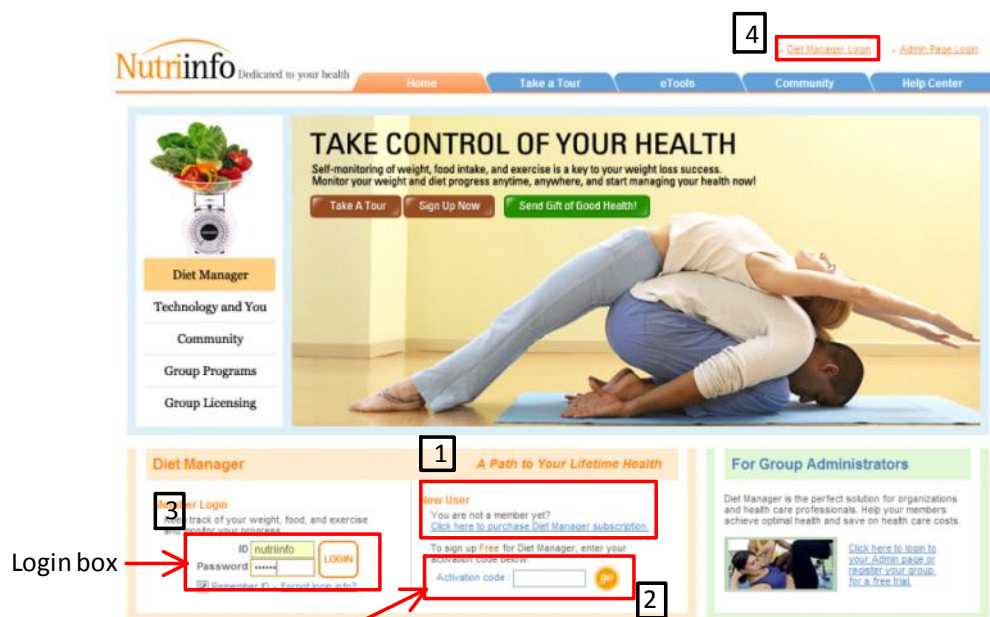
4

Diet Manager Login

Admin Page Login

Nutriinfo Dedicated to your health

Home

Take a Tour

eTools

Community

Help Center

TAKE CONTROL OF YOUR HEALTH

Self-monitoring of weight, food intake, and exercise is a key to your weight loss success. Monitor your weight and diet progress anytime, anywhere, and start managing your health now!

Take A Tour

Sign Up Now

Send Gift of Good Health!

Diet Manager

Technology and You

Community

Group Programs

Group Licensing

Diet Manager

1

A Path to Your Lifetime Health

3

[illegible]er Login

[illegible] track of your weight, food, and exercise and monitor your progress.

ID nutriinfo

Password ••••••

LOGIN

Remember ID · Forgot login info?

New User

You are not a member yet?

Click here to purchase Diet Manager subscription.

To sign up Free for Diet Manager, enter your activation code below.

Activation code :

go

2

For Group Administrators

Diet Manager is the perfect solution for organizations and health care professionals. Help your members achieve optimal health and save on health care costs.

Click here to login to your Admin page or register your group for a free trial.

Login box